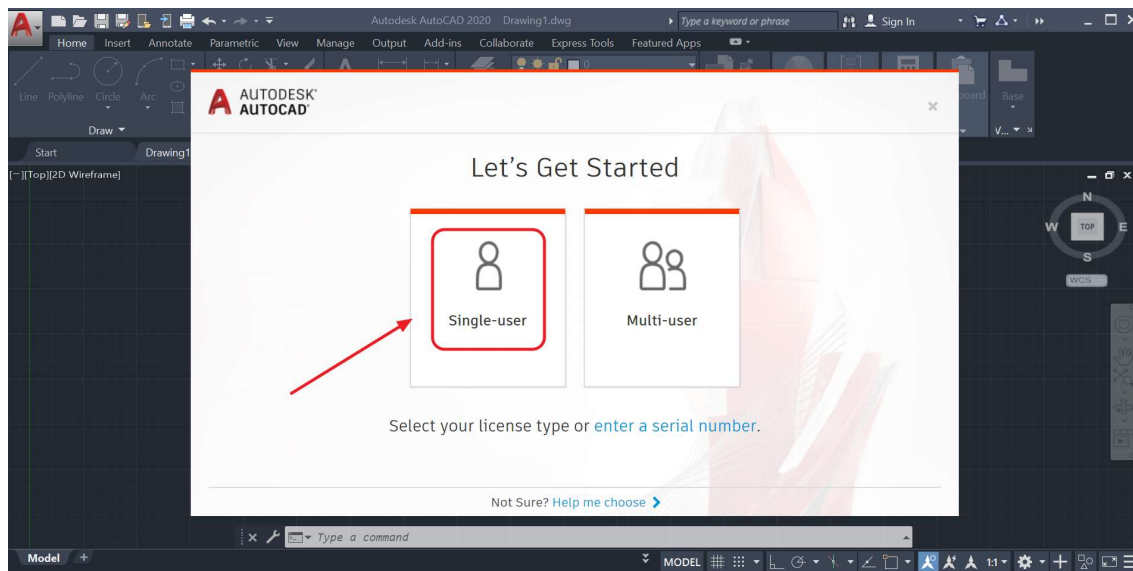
Autodesk AutoCAD 2020 Drawing1.dwg
Type a keyword or phrase
Sign In
Home Insert Annotate Parametric View Manage Output Add-ins Collaborate Express Tools Featured Apps
Line Polyline Circle Arc
Draw
board Base
Start Drawing1
[−][Top][2D Wireframe]
AUTODESK
AUTOCAD
×
Let's Get Started
Single-user
Multi-user
Select your license type or enter a serial number.
Not Sure? Help me choose
N
W TOP E
S
WCS
Type a command
Model +
MODEL 1:1